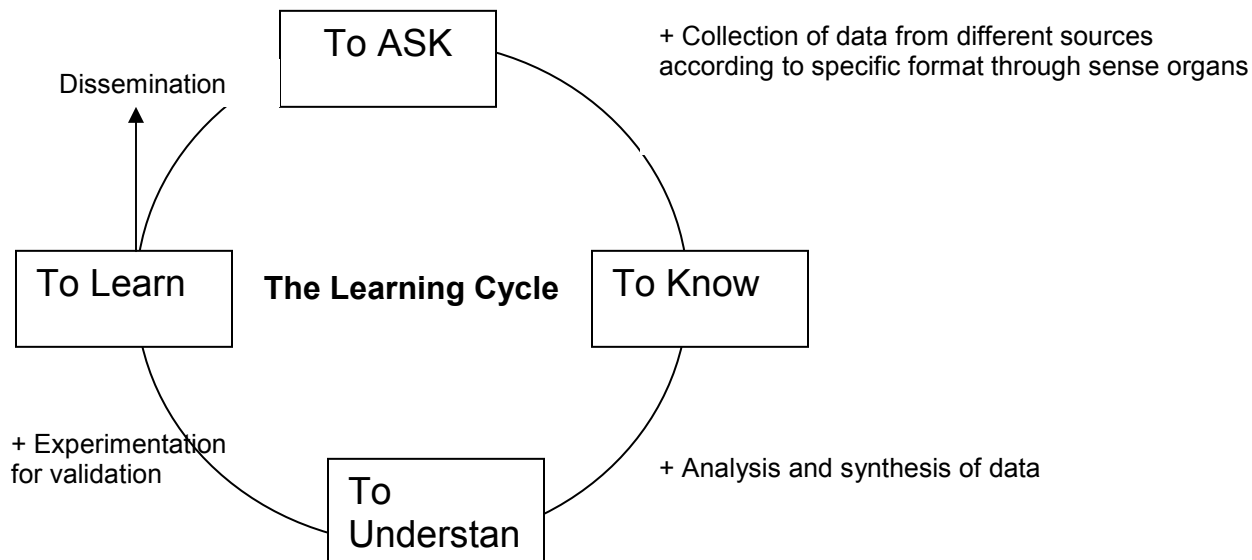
To ASK

+ Collection of data from different sources according to specific format through sense organs

Dissemination

To Learn

The Learning Cycle

To Know

+ Experimentation for validation

To Understan

+ Analysis and synthesis of data